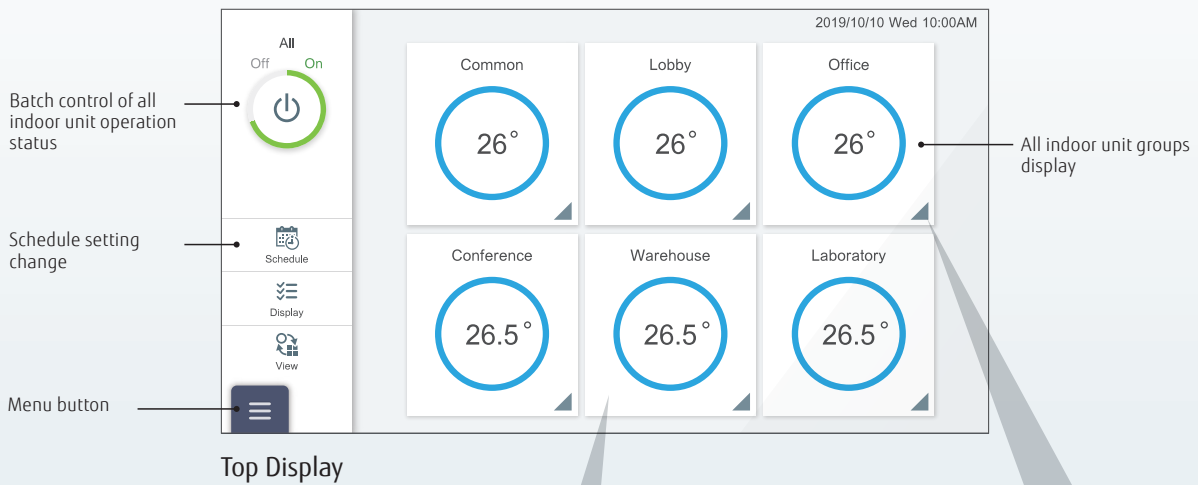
Batch control of all indoor unit operation status

Schedule setting change

Menu button

All
Off On

Schedule

Display

View

2019/10/10 Wed 10:00AM

Common
26°

Lobby
26°

Office
26°

Conference
26.5°

Warehouse
26.5°

Laboratory
26.5°

All indoor unit groups display

Top Display